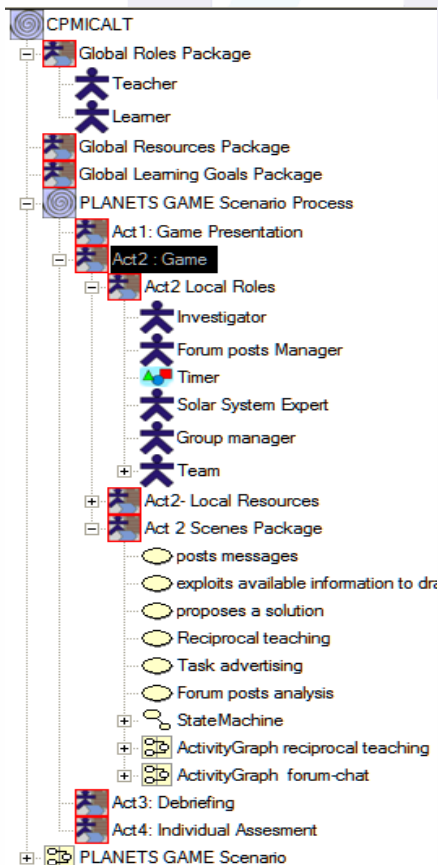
CPMICALT
Global Roles Package
Teacher
Learner
Global Resources Package
Global Learning Goals Package
PLANETS GAME Scenario Process
Act1: Game Presentation
Act2 : Game
Act2 Local Roles
Investigator
Forum posts Manager
Timer
Solar System Expert
Group manager
Team
Act2- Local Resources
Act 2 Scenes Package
posts messages
exploits available information to dra
proposes a solution
Reciprocal teaching
Task advertising
Forum posts analysis
StateMachine
ActivityGraph reciprocal teaching
ActivityGraph forum-chat
Act3: Debriefing
Act4: Individual Assesment
PLANETS GAME Scenario